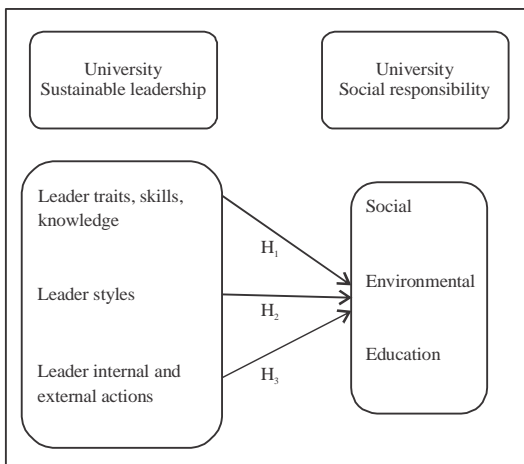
University Sustainable leadership

University Social responsibility

Leader traits, skills, knowledge

Leader styles

Leader internal and external actions

$H_1$

$H_2$

$H_3$

Social

Environmental

Education